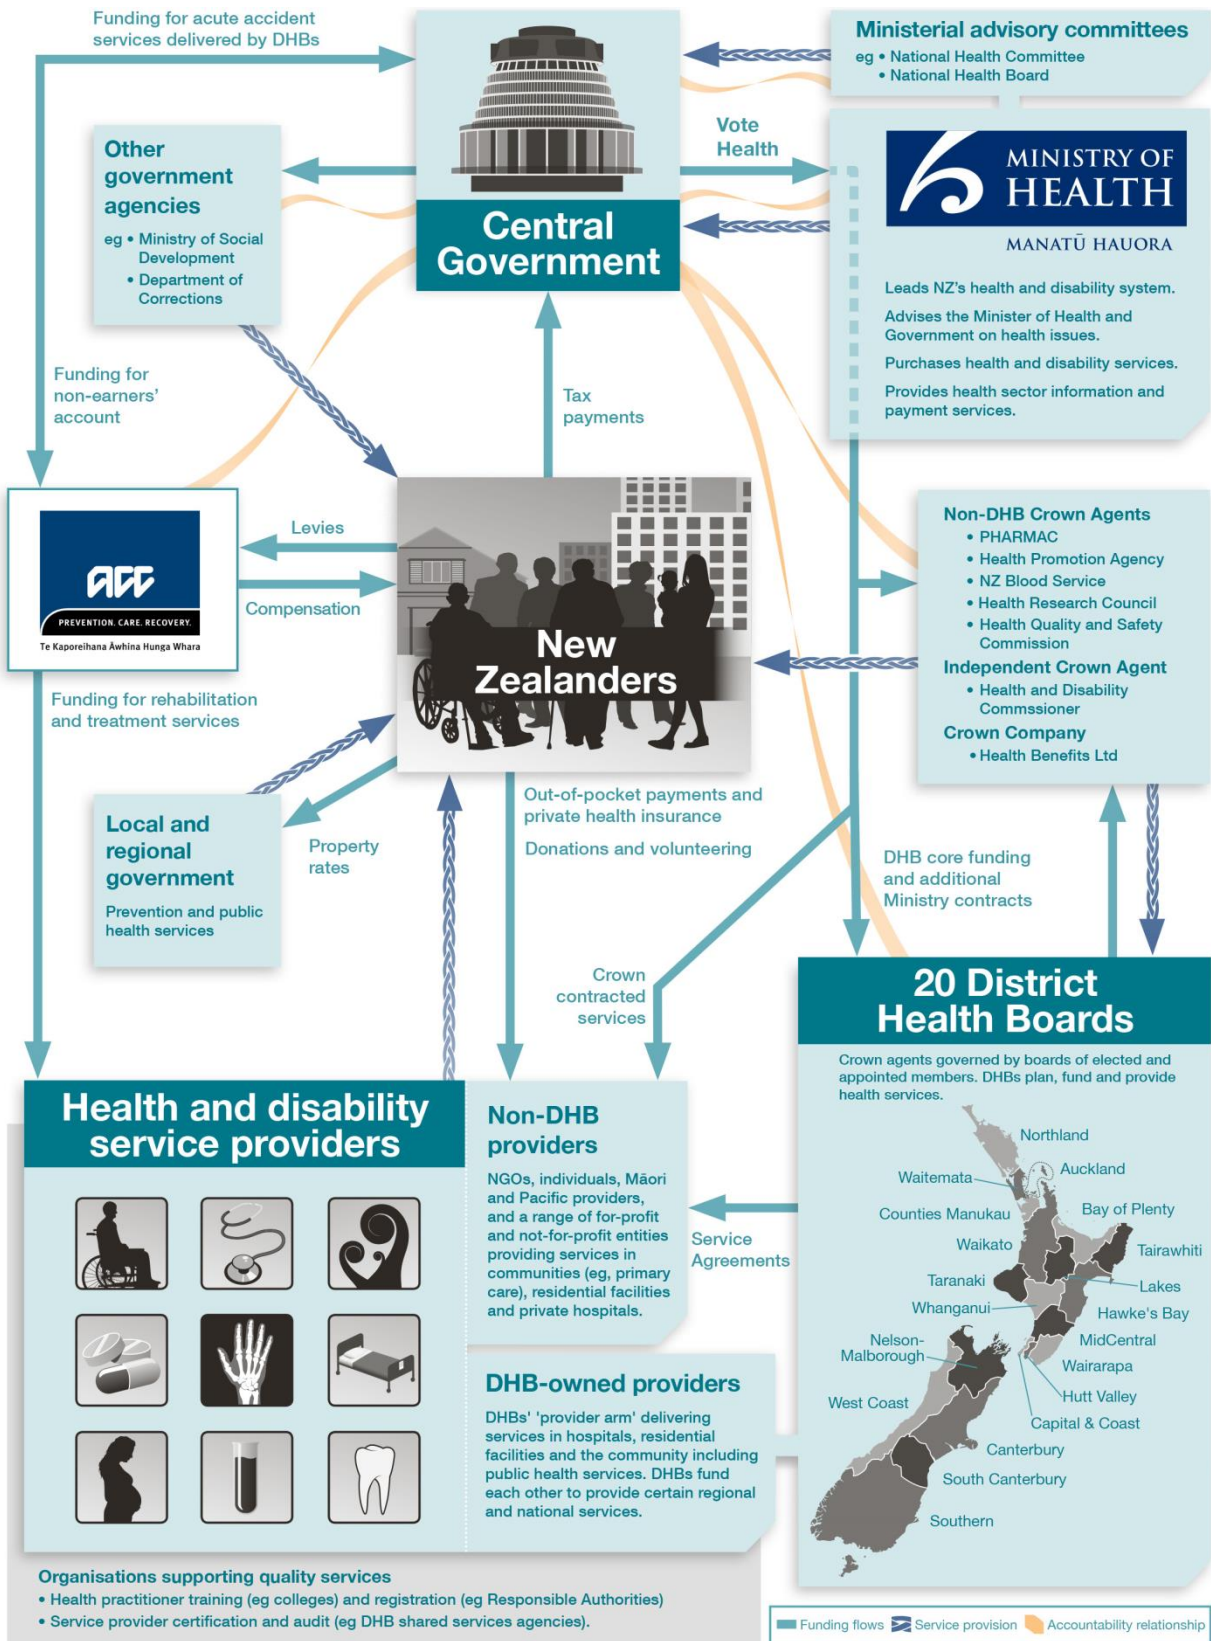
Funding for acute accident services delivered by DHBs

Ministerial advisory committees
eg • National Health Committee
• National Health Board

Other government agencies
eg • Ministry of Social Development
• Department of Corrections

Central Government

Vote Health

MINISTRY OF HEALTH
MANATŪ HAUORA

Leads NZ's health and disability system.
Advises the Minister of Health and Government on health issues.
Purchases health and disability services.
Provides health sector information and payment services.

Funding for non-earners' account

Tax payments

ACC
PREVENTION. CARE. RECOVERY.
Te Kaporeihana Āwhina Hunga Whara

Levies

Compensation

New Zealanders

Non-DHB Crown Agents
• PHARMAC
• Health Promotion Agency
• NZ Blood Service
• Health Research Council
• Health Quality and Safety Commission
Independent Crown Agent
• Health and Disability Commssioner
Crown Company
• Health Benefits Ltd

Funding for rehabilitation and treatment services

Local and regional government
Prevention and public health services

Property rates

Out-of-pocket payments and private health insurance
Donations and volunteering

DHB core funding and additional Ministry contracts

Crown contracted services

20 District Health Boards
Crown agents governed by boards of elected and appointed members. DHBs plan, fund and provide health services.

Northland
Waitemata
Auckland
Counties Manukau
Bay of Plenty
Waikato
Tairawhiti
Taranaki
Lakes
Whanganui
Hawke's Bay
Nelson-Malborough
MidCentral
Wairarapa
West Coast
Hutt Valley
Capital & Coast
Canterbury
South Canterbury
Southern

Health and disability service providers

Non-DHB providers
NGOs, individuals, Māori and Pacific providers, and a range of for-profit and not-for-profit entities providing services in communities (eg, primary care), residential facilities and private hospitals.

Service Agreements

DHB-owned providers
DHBs' 'provider arm' delivering services in hospitals, residential facilities and the community including public health services. DHBs fund each other to provide certain regional and national services.

Organisations supporting quality services
• Health practitioner training (eg colleges) and registration (eg Responsible Authorities)
• Service provider certification and audit (eg DHB shared services agencies).

Funding flows Service provision Accountability relationship